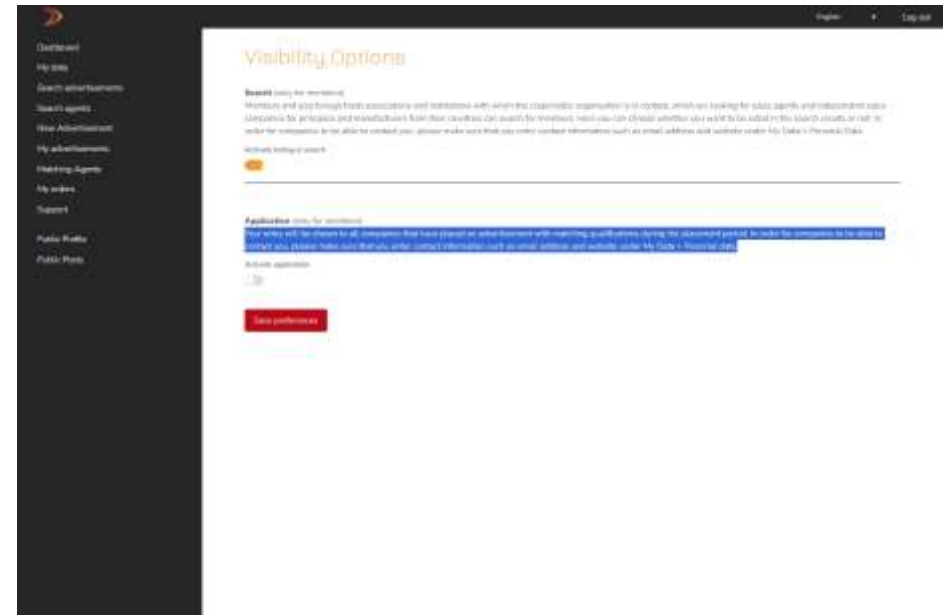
English ▾ Log out

Dashboard
My data
Search advertisements
Search agents
New Advertisement
My advertisements
Matching Agents
My orders
Support

Public Profile
Public Posts

Visibility Options

Search (only for members)
Members and also foreign trade associations and institutions with which the cooperation organisation is in contact, which are looking for sales agents and independent sales companies for principals and manufacturers from their countries can search for members. Here you can choose whether you want to be listed in the search results or not. In order for companies to be able to contact you, please make sure that you enter contact information such as email address and website under My Data > Personal Data.

Activate listing in search

Application (only for members)
Your entry will be shown to all companies that have placed an advertisement with matching qualifications during the placement period. In order for companies to be able to contact you, please make sure that you enter contact information such as email address and website under My Data > Personal data.

Activate application

Save preferences